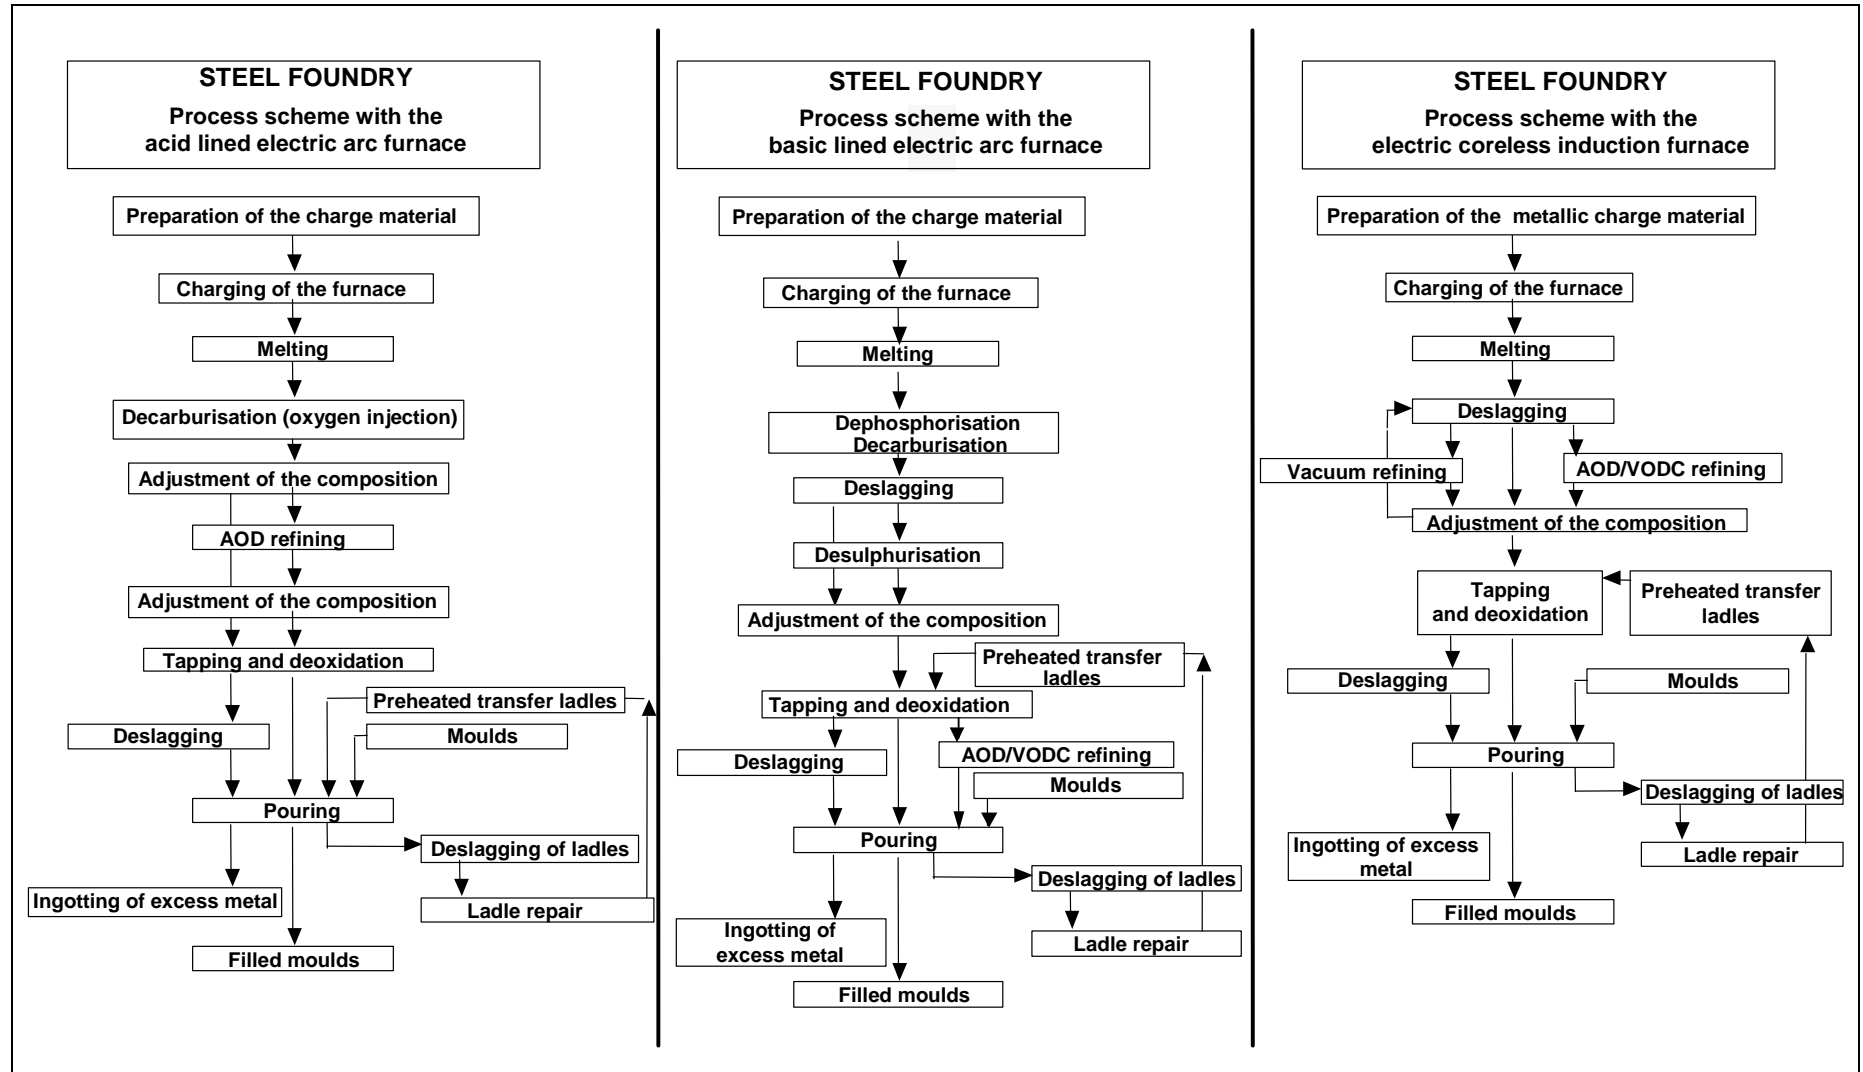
STEEL FOUNDRY
Process scheme with the acid lined electric arc furnace

Preparation of the charge material
Charging of the furnace
Melting
Decarburisation (oxygen injection)
Adjustment of the composition
AOD refining
Adjustment of the composition
Tapping and deoxidation
Preheated transfer ladles
Deslagging
Moulds
Pouring
Deslagging of ladles
Ingotting of excess metal
Ladle repair
Filled moulds

STEEL FOUNDRY
Process scheme with the basic lined electric arc furnace

Preparation of the charge material
Charging of the furnace
Melting
Dephosphorisation Decarburisation
Deslagging
Desulphurisation
Adjustment of the composition
Preheated transfer ladles
Tapping and deoxidation
AOD/VODC refining
Deslagging
Moulds
Pouring
Deslagging of ladles
Ingotting of excess metal
Ladle repair
Filled moulds

STEEL FOUNDRY
Process scheme with the electric coreless induction furnace

Preparation of the metallic charge material
Charging of the furnace
Melting
Deslagging
Vacuum refining
AOD/VODC refining
Adjustment of the composition
Tapping and deoxidation
Preheated transfer ladles
Deslagging
Moulds
Pouring
Deslagging of ladles
Ingotting of excess metal
Ladle repair
Filled moulds